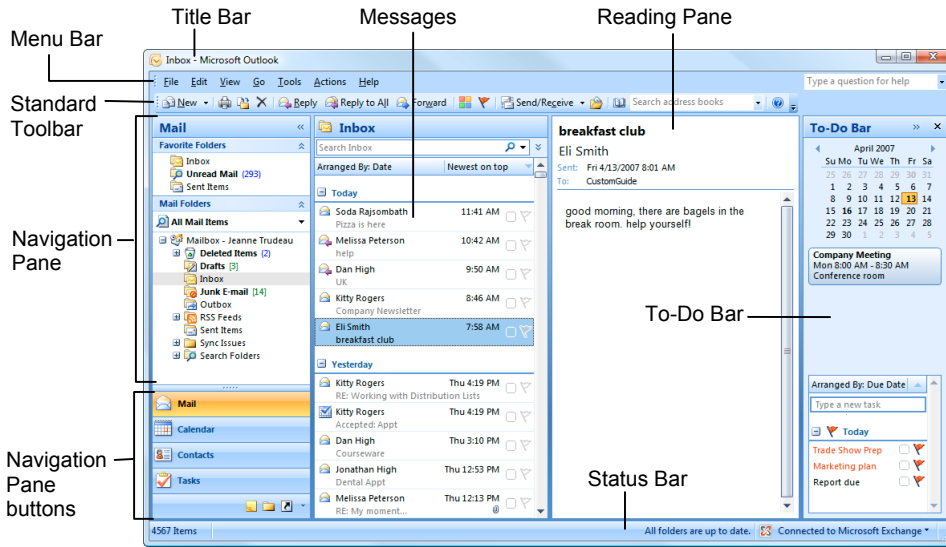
Title Bar

Messages

Reading Pane

Menu Bar

Standard Toolbar

Navigation Pane

Navigation Pane buttons

To-Do Bar

Status Bar

Inbox - Microsoft Outlook

File Edit View Go Tools Actions Help

Type a question for help

New Reply Reply to All Forward Send/Receive Search address books

Mail

Favorite Folders

Inbox
Unread Mail (293)
Sent Items

Mail Folders

All Mail Items

Mailbox - Jeanne Trudeau
Deleted Items (2)
Drafts [3]
Inbox
Junk E-mail [14]
Outbox
RSS Feeds
Sent Items
Sync Issues
Search Folders

Mail
Calendar
Contacts
Tasks

Inbox

Search Inbox

Arranged By: Date Newest on top

Today

Soda Rajsombath 11:41 AM
Pizza is here
Melissa Peterson 10:42 AM
help
Dan High 9:50 AM
UK
Kitty Rogers 8:46 AM
Company Newsletter
Eli Smith 7:58 AM
breakfast club

Yesterday

Kitty Rogers Thu 4:19 PM
RE: Working with Distribution Lists
Kitty Rogers Thu 4:19 PM
Accepted: Appt
Dan High Thu 3:10 PM
Courseware
Jonathan High Thu 12:53 PM
Dental Appt
Melissa Peterson Thu 12:13 PM
RE: My moment...

breakfast club
Eli Smith
Sent: Fri 4/13/2007 8:01 AM
To: CustomGuide

good moming, there are bagels in the break room. help yourself!

To-Do Bar

April 2007

| Su | Mo | Tu | We | Th | Fr | Sa |
|---|---|---|---|---|---|---|
| 25 | 26 | 27 | 28 | 29 | 30 | 31 |
| 1 | 2 | 3 | 4 | 5 | 6 | 7 |
| 8 | 9 | 10 | 11 | 12 | 13 | 14 |
| 15 | 16 | 17 | 18 | 19 | 20 | 21 |
| 22 | 23 | 24 | 25 | 26 | 27 | 28 |
| 29 | 30 | 1 | 2 | 3 | 4 | 5 |

Company Meeting
Mon 8:00 AM - 8:30 AM
Conference room

Arranged By: Due Date

Type a new task

Today

Trade Show Prep
Marketing plan
Report due

4567 Items

All folders are up to date.

Connected to Microsoft Exchange